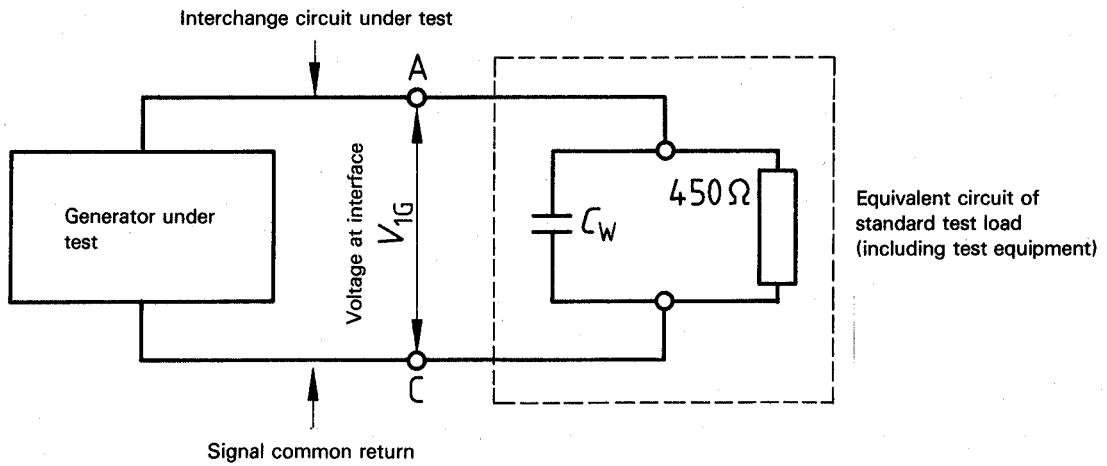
Interchange circuit under test

A

Generator under test

Voltage at interface

$V_{1G}$

$C_W$

$450\,\Omega$

Equivalent circuit of standard test load (including test equipment)

C

Signal common return